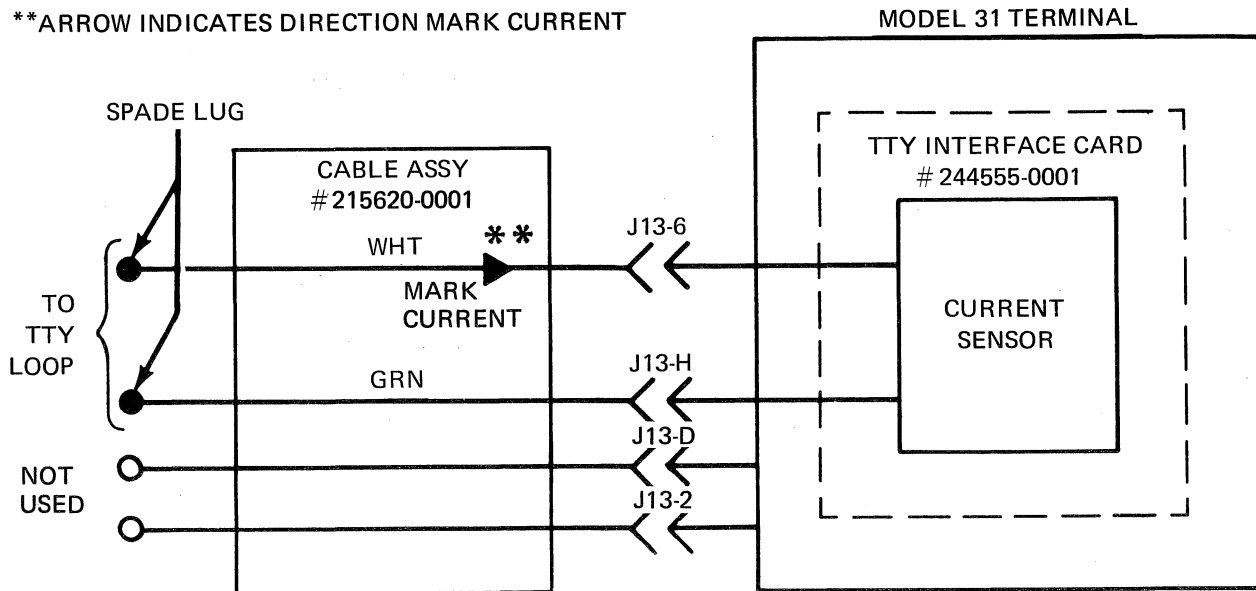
**ARROW INDICATES DIRECTION MARK CURRENT

MODEL 31 TERMINAL

SPADE LUG

CABLE ASSY
#215620-0001

TTY INTERFACE CARD
#244555-0001

WHT

**

J13-6

MARK
CURRENT

TO
TTY
LOOP

CURRENT
SENSOR

GRN

J13-H

J13-D

NOT
USED

J13-2